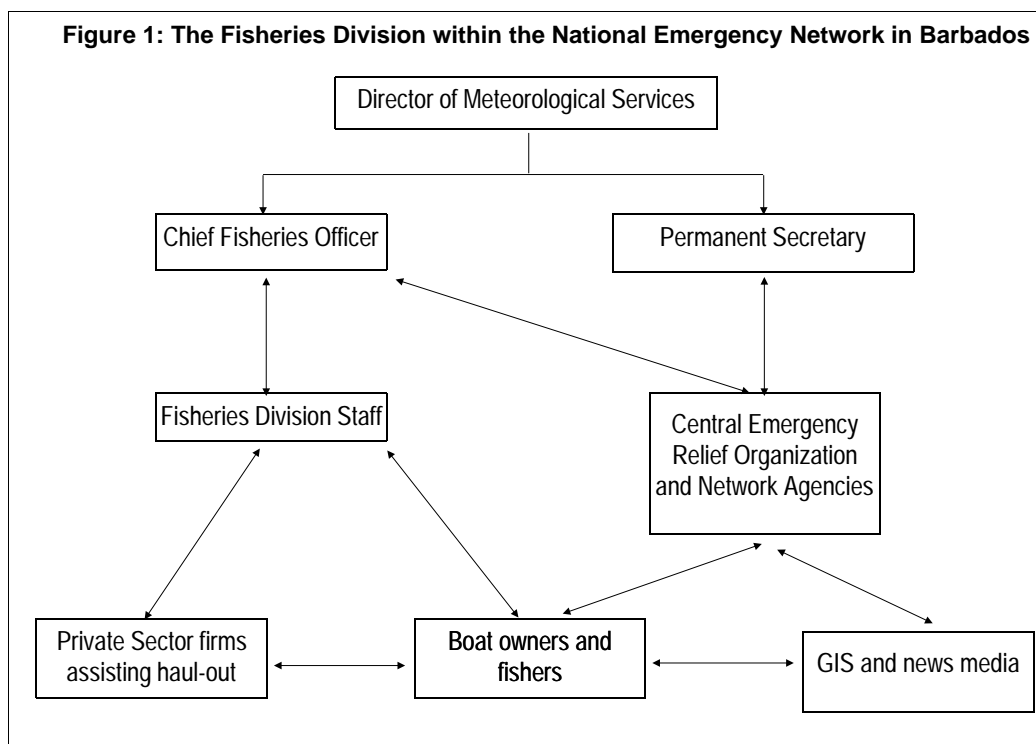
Figure 1: The Fisheries Division within the National Emergency Network in Barbados

Director of Meteorological Services

Chief Fisheries Officer

Permanent Secretary

Fisheries Division Staff

Central Emergency Relief Organization and Network Agencies

Private Sector firms assisting haul-out

Boat owners and fishers

GIS and news media